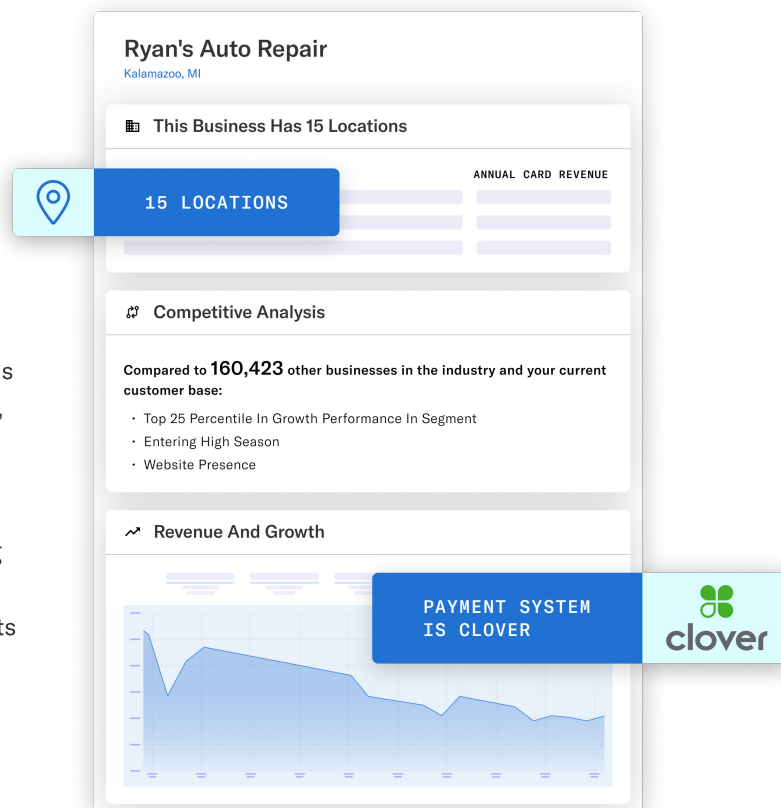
Ryan's Auto Repair
Kalamazoo, MI

This Business Has 15 Locations

ANNUAL CARD REVENUE

15 LOCATIONS

Competitive Analysis

Compared to 160,423 other businesses in the industry and your current customer base:

· Top 25 Percentile In Growth Performance In Segment
· Entering High Season
· Website Presence

Revenue And Growth

PAYMENT SYSTEM IS CLOVER

clover

s
,
:
ts